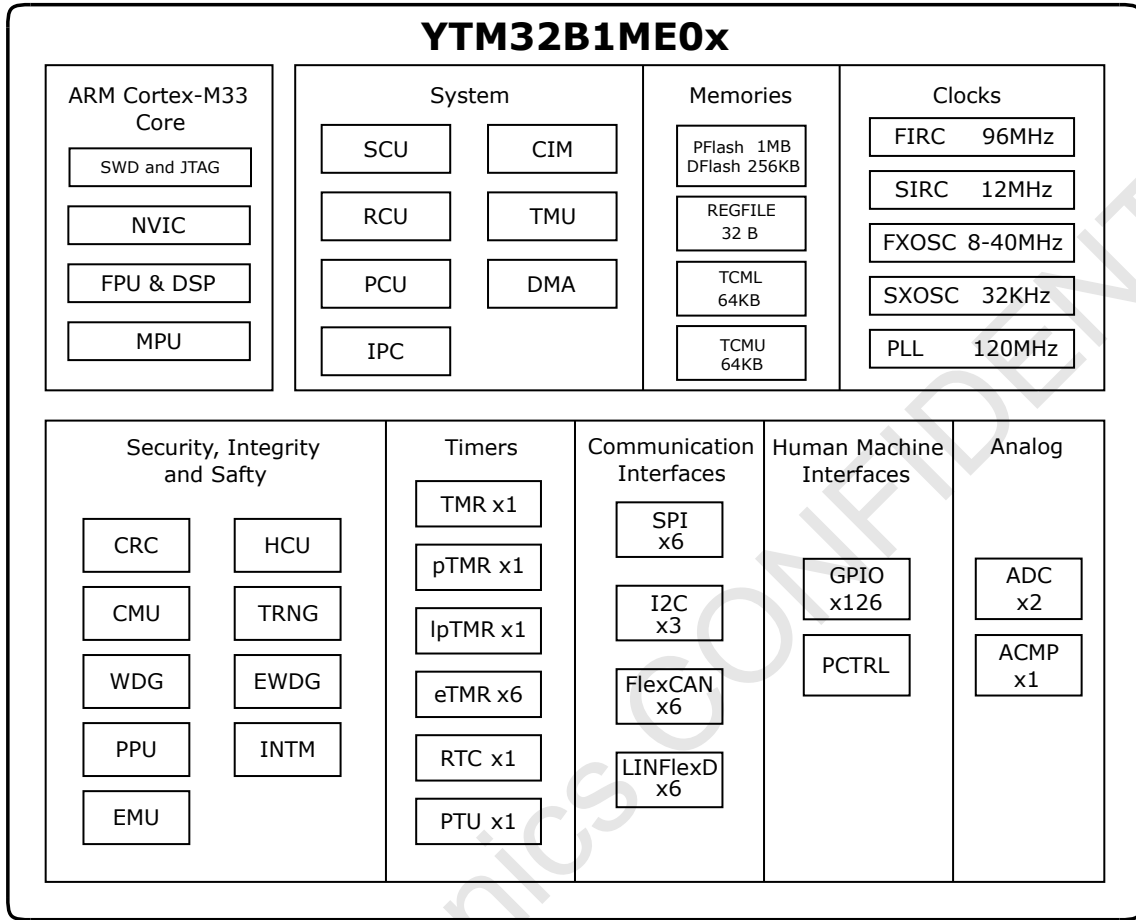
YTM32B1ME0x

ARM Cortex-M33 Core

SWD and JTAG

NVIC

FPU & DSP

MPU

System

SCU

CIM

RCU

TMU

PCU

DMA

IPC

Memories

PFlash 1MB DFlash 256KB

REGFILE 32 B

TCML 64KB

TCMU 64KB

Clocks

FIRC 96MHz

SIRC 12MHz

FXOSC 8-40MHz

SXOSC 32KHz

PLL 120MHz

Security, Integrity and Safty

CRC

HCU

CMU

TRNG

WDG

EWDG

PPU

INTM

EMU

Timers

TMR x1

pTMR x1

lpTMR x1

eTMR x6

RTC x1

PTU x1

Communication Interfaces

SPI x6

I2C x3

FlexCAN x6

LINFlexD x6

Human Machine Interfaces

GPIO x126

PCTRL

Analog

ADC x2

ACMP x1

nics CONFIDENT